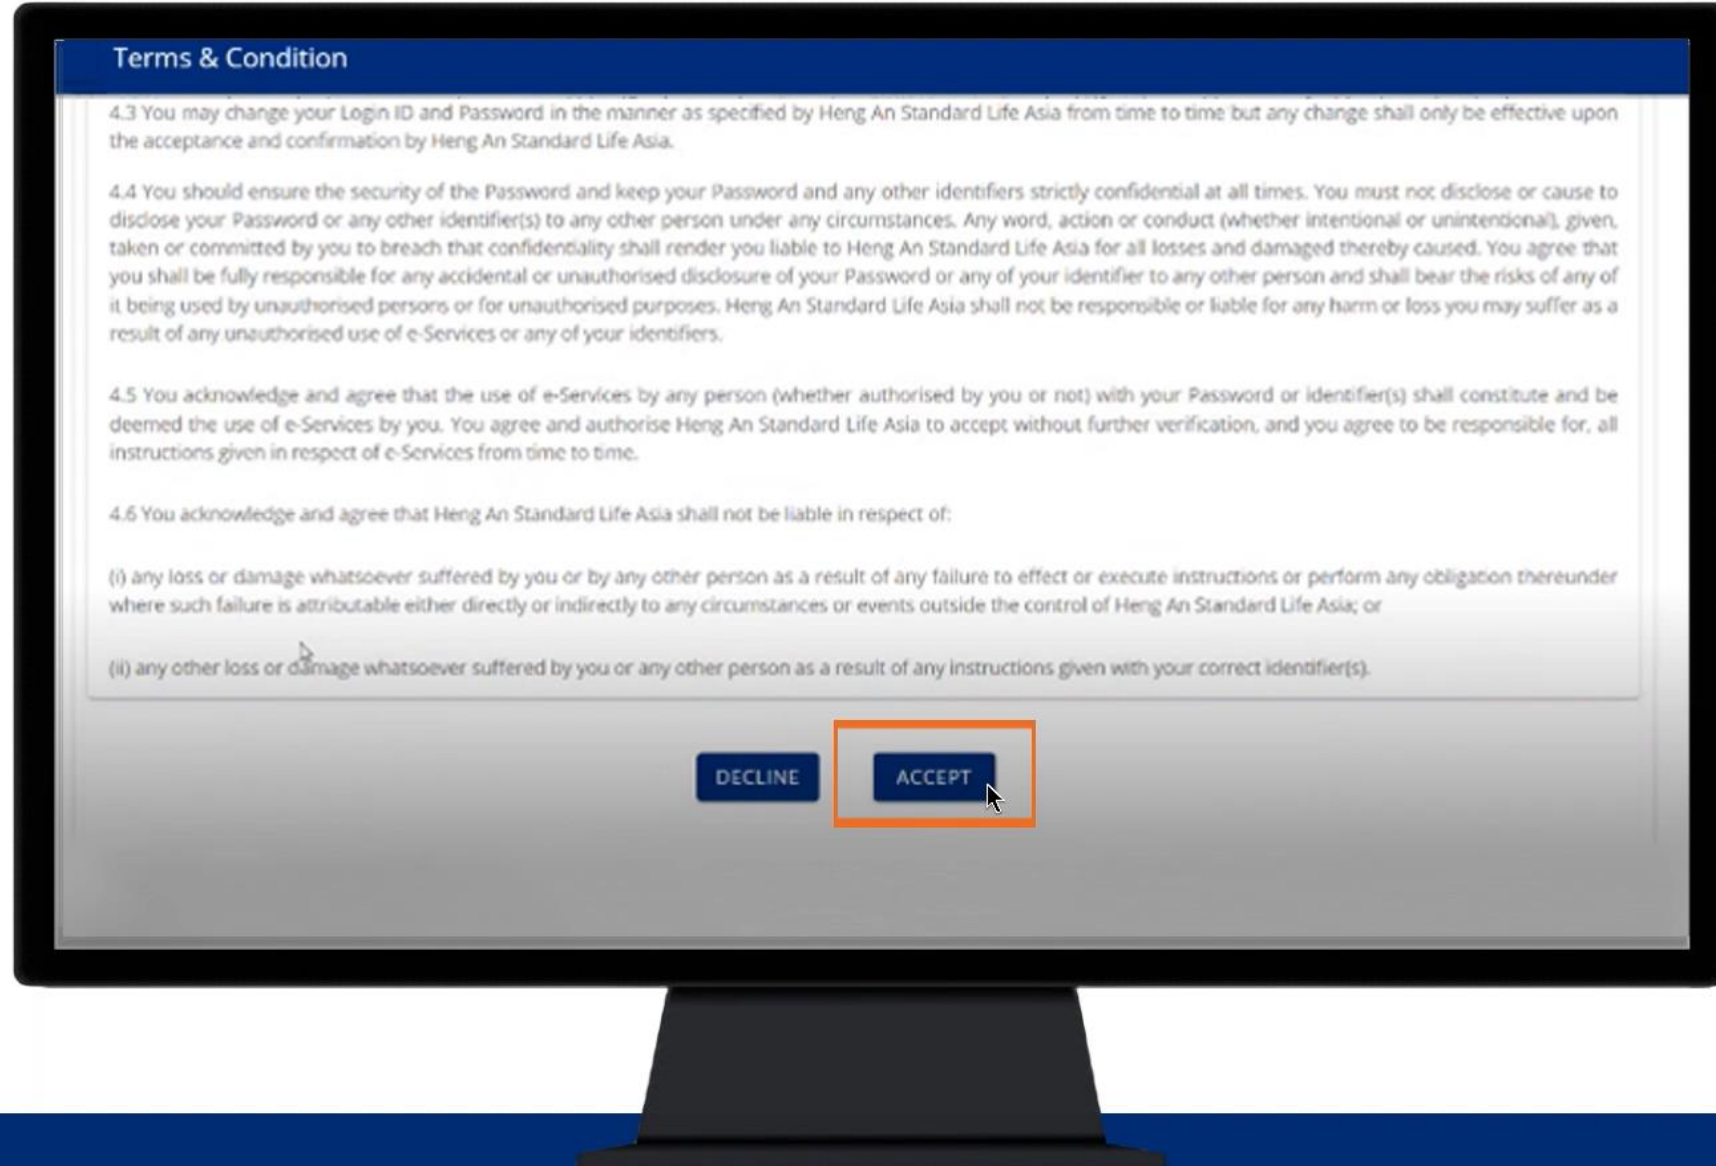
Terms & Condition

4.3 You may change your Login ID and Password in the manner as specified by Heng An Standard Life Asia from time to time but any change shall only be effective upon the acceptance and confirmation by Heng An Standard Life Asia.

4.4 You should ensure the security of the Password and keep your Password and any other identifiers strictly confidential at all times. You must not disclose or cause to disclose your Password or any other identifier(s) to any other person under any circumstances. Any word, action or conduct (whether intentional or unintentional), given, taken or committed by you to breach that confidentiality shall render you liable to Heng An Standard Life Asia for all losses and damaged thereby caused. You agree that you shall be fully responsible for any accidental or unauthorised disclosure of your Password or any of your identifier to any other person and shall bear the risks of any of it being used by unauthorised persons or for unauthorised purposes. Heng An Standard Life Asia shall not be responsible or liable for any harm or loss you may suffer as a result of any unauthorised use of e-Services or any of your identifiers.

4.5 You acknowledge and agree that the use of e-Services by any person (whether authorised by you or not) with your Password or identifier(s) shall constitute and be deemed the use of e-Services by you. You agree and authorise Heng An Standard Life Asia to accept without further verification, and you agree to be responsible for, all instructions given in respect of e-Services from time to time.

4.6 You acknowledge and agree that Heng An Standard Life Asia shall not be liable in respect of:

(i) any loss or damage whatsoever suffered by you or by any other person as a result of any failure to effect or execute instructions or perform any obligation thereunder where such failure is attributable either directly or indirectly to any circumstances or events outside the control of Heng An Standard Life Asia; or

(ii) any other loss or damage whatsoever suffered by you or any other person as a result of any instructions given with your correct identifier(s).

DECLINE

ACCEPT